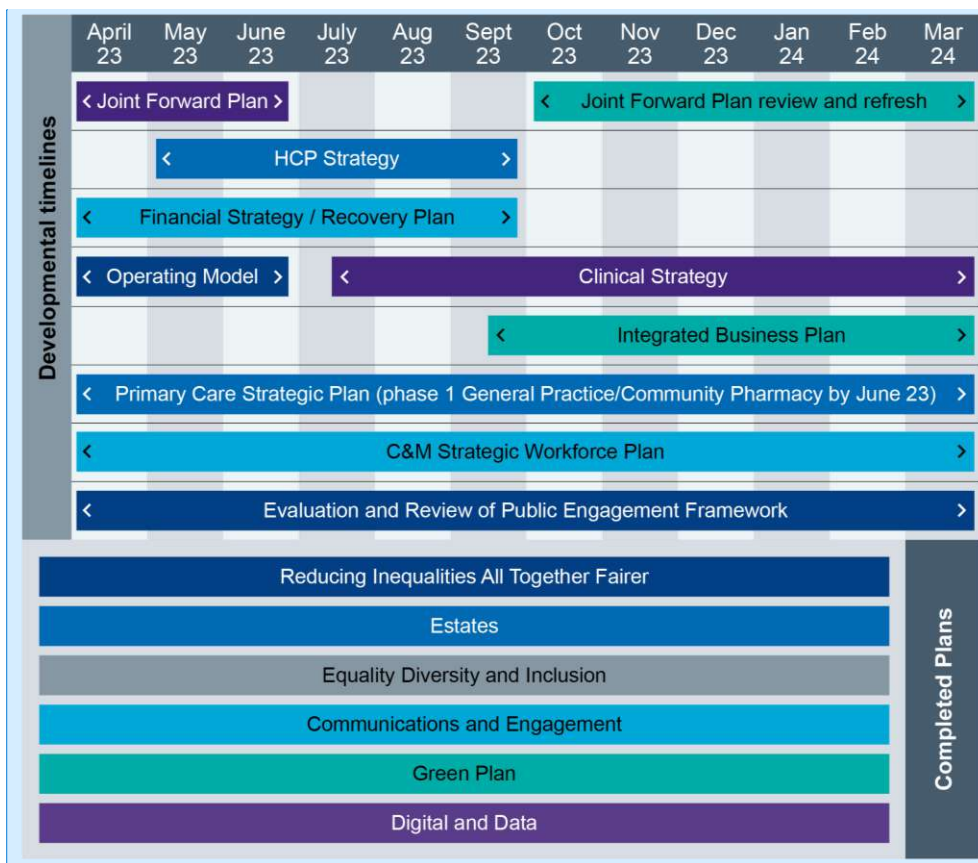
Developmental timelines

| April 23 | May 23 | June 23 | July 23 | Aug 23 | Sept 23 | Oct 23 | Nov 23 | Dec 23 | Jan 24 | Feb 24 | Mar 24 |
|---|---|---|---|---|---|---|---|---|---|---|---|

‹ Joint Forward Plan ›
‹ Joint Forward Plan review and refresh ›
‹ HCP Strategy ›
‹ Financial Strategy / Recovery Plan ›
‹ Operating Model ›
‹ Clinical Strategy ›
‹ Integrated Business Plan ›
‹ Primary Care Strategic Plan (phase 1 General Practice/Community Pharmacy by June 23) ›
‹ C&M Strategic Workforce Plan ›
‹ Evaluation and Review of Public Engagement Framework ›

Reducing Inequalities All Together Fairer
Estates
Equality Diversity and Inclusion
Communications and Engagement
Green Plan
Digital and Data

Completed Plans